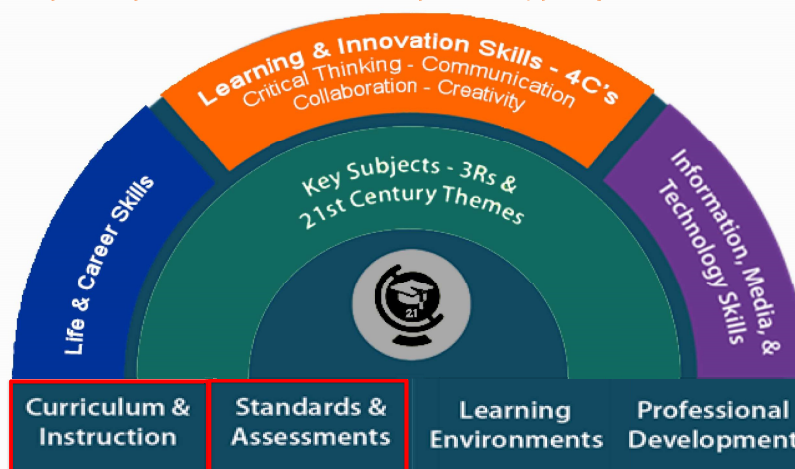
Learning & Innovation Skills - 4C's
Critical Thinking - Communication
Collaboration - Creativity

Life & Career Skills

Key Subjects - 3Rs &
21st Century Themes

Information, Media, & Technology Skills

21

Curriculum & Instruction

Standards & Assessments

Learning Environments

Professional Development